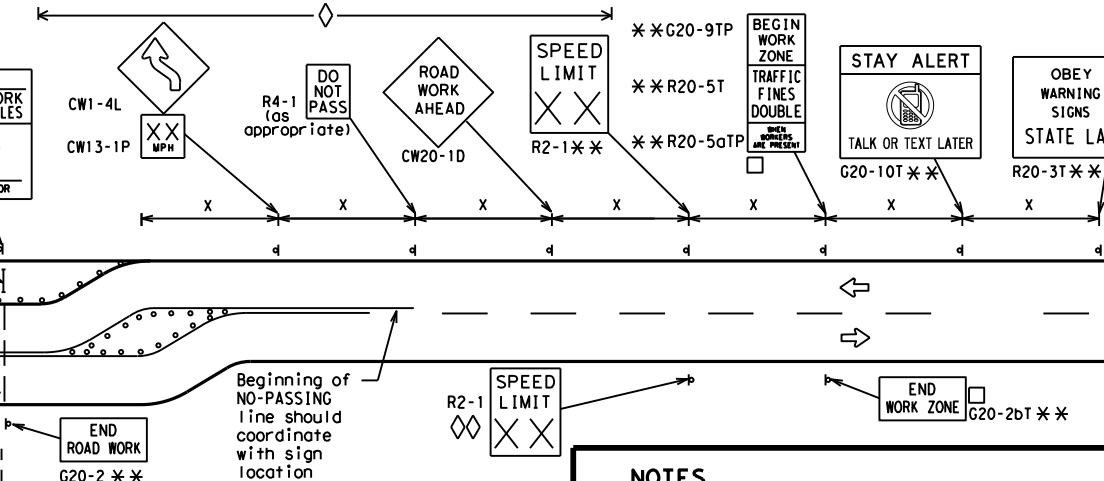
◊

RK
LES

OR

CW1-4L

CW13-1P

XX
MPH

R4-1
(as
appropriate)

DO
NOT
PASS

ROAD
WORK
AHEAD

CW20-1D

SPEED
LIMIT
XX

R2-1✱✱

✱✱G20-9TP

✱✱R20-5T

✱✱R20-5aTP

BEGIN
WORK
ZONE

TRAFFIC
FINES
DOUBLE

WHEN
WORKERS
ARE PRESENT

□

STAY ALERT

TALK OR TEXT LATER

G20-10T✱✱

OBEY
WARNING
SIGNS
STATE LA

R20-3T✱✱

X X X X X X X

H

Beginning of NO-PASSING line should coordinate with sign location

R2-1
◊◊

SPEED
LIMIT
XX

END
WORK ZONE

□
G20-2bT✱✱

END
ROAD WORK

G20-2✱✱

NOTES